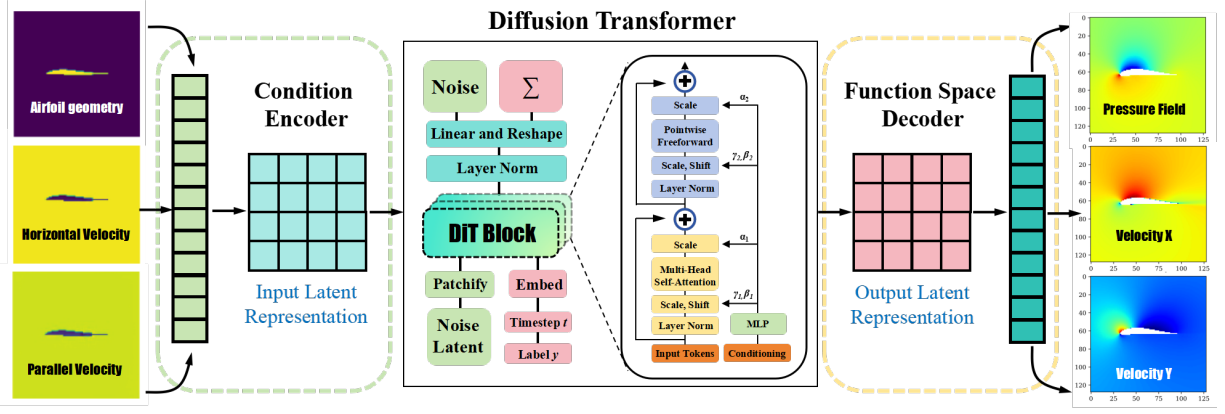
Diffusion Transformer

Airfoil geometry

Horizontal Velocity

Parallel Velocity

Condition Encoder

Input Latent Representation

Noise

$\sum$

Linear and Reshape

Layer Norm

DiT Block

Patchify

Embed

Noise Latent

Timestep $t$

Label $y$

Scale

$\alpha_2$

Pointwise Freeforward

Scale, Shift

$\gamma_2, \beta_2$

Layer Norm

Scale

$\alpha_1$

Multi-Head Self-Attention

Scale, Shift

$\gamma_1, \beta_1$

Layer Norm

MLP

Input Tokens

Conditioning

Function Space Decoder

Output Latent Representation

Pressure Field

Velocity X

Velocity Y

0
20
40
60
80
100
120
0 25 50 75 100 125

0
20
40
60
80
100
120
0 25 50 75 100 125

0
20
40
60
80
100
120
0 25 50 75 100 125